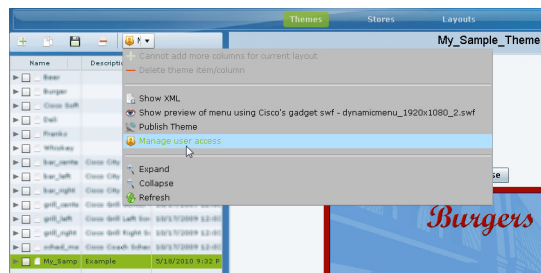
Themes
Stores
Layouts
My_Sample_Theme
Name
Descriptio
Cannot add more columns for current layout
Delete theme item/column
Beer
Burger
Cisco Soft
Deli
Franks
Whiskey
bar_cente Cisco City
bar_left Cisco City
bar_right Cisco City
grill_cente Cisco Grill
grill_left Cisco Grill Left 10/17/2009 12:0
grill_right Cisco Grill Right 10/17/2009 12:0
sched_me Cisco Coach Sched 10/17/2009 12:0
My_Samp Example 5/18/2010 9:32 P
Show XML
Show preview of menu using Cisco's gadget swf - dynamicmenu_1920x1080_2.swf
Publish Theme
Manage user access
Expand
Collapse
Refresh
se
Burgers